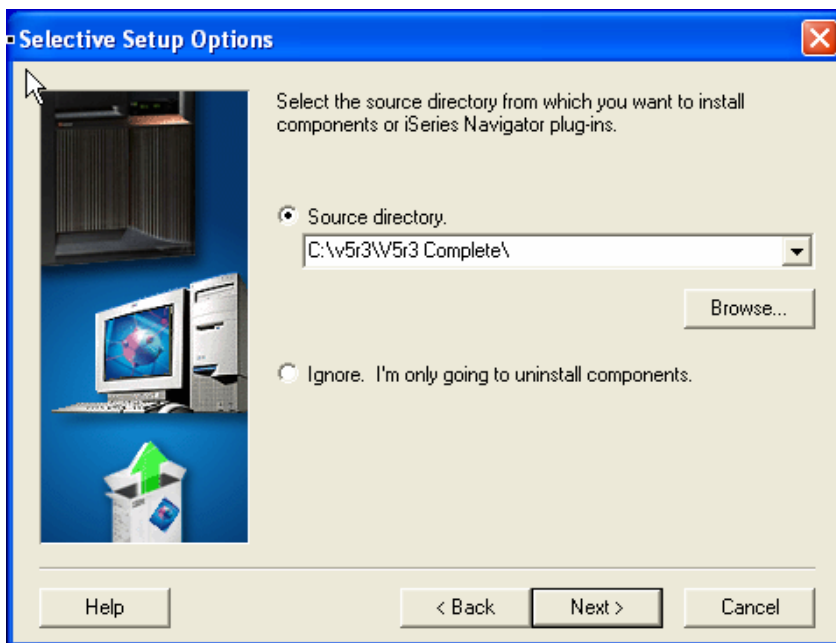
Selective Setup Options

Select the source directory from which you want to install components or iSeries Navigator plug-ins.

Source directory.

C:\v5r3\V5r3 Complete\

Browse...

Ignore. I'm only going to uninstall components.

Help

< Back

Next >

Cancel